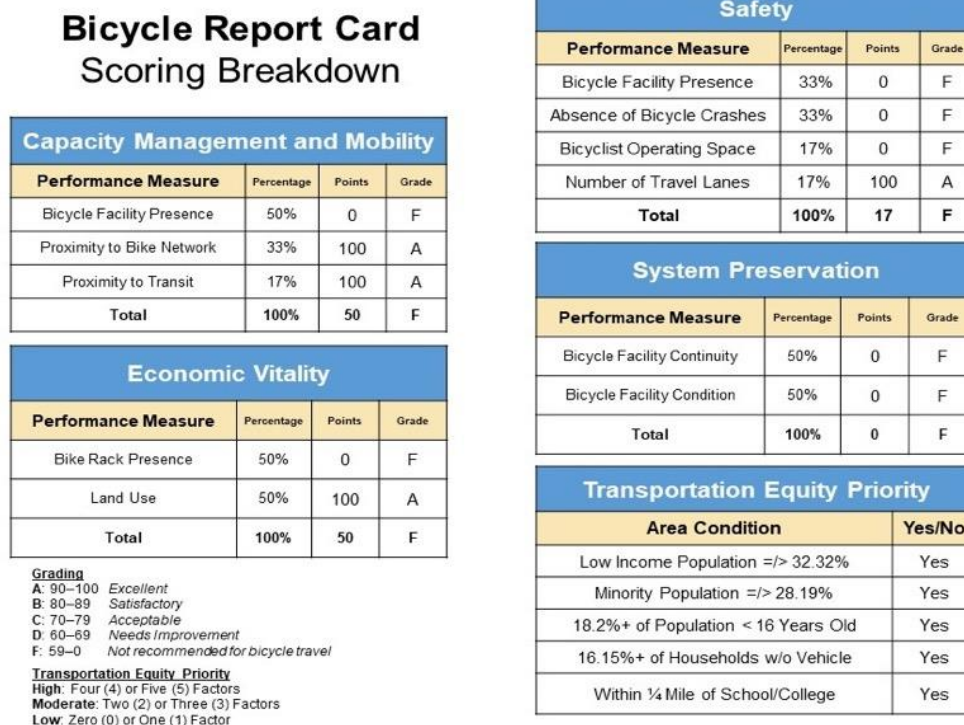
Bicycle Report Card
Scoring Breakdown

Capacity Management and Mobility

| Performance Measure | Percentage | Points | Grade |
|---|---|---|---|
| Bicycle Facility Presence | 50% | 0 | F |
| Proximity to Bike Network | 33% | 100 | A |
| Proximity to Transit | 17% | 100 | A |
| Total | 100% | 50 | F |

Economic Vitality

| Performance Measure | Percentage | Points | Grade |
|---|---|---|---|
| Bike Rack Presence | 50% | 0 | F |
| Land Use | 50% | 100 | A |
| Total | 100% | 50 | F |

Grading
A: 90–100 Excellent
B: 80–89 Satisfactory
C: 70–79 Acceptable
D: 60–69 Needs Improvement
F: 59–0 Not recommended for bicycle travel

Transportation Equity Priority
High: Four (4) or Five (5) Factors
Moderate: Two (2) or Three (3) Factors
Low: Zero (0) or One (1) Factor

Safety

| Performance Measure | Percentage | Points | Grade |
|---|---|---|---|
| Bicycle Facility Presence | 33% | 0 | F |
| Absence of Bicycle Crashes | 33% | 0 | F |
| Bicyclist Operating Space | 17% | 0 | F |
| Number of Travel Lanes | 17% | 100 | A |
| Total | 100% | 17 | F |

System Preservation

| Performance Measure | Percentage | Points | Grade |
|---|---|---|---|
| Bicycle Facility Continuity | 50% | 0 | F |
| Bicycle Facility Condition | 50% | 0 | F |
| Total | 100% | 0 | F |

Transportation Equity Priority

| Area Condition | Yes/No |
|---|---|
| Low Income Population =/> 32.32% | Yes |
| Minority Population =/> 28.19% | Yes |
| 18.2%+ of Population < 16 Years Old | Yes |
| 16.15%+ of Households w/o Vehicle | Yes |
| Within ¼ Mile of School/College | Yes |